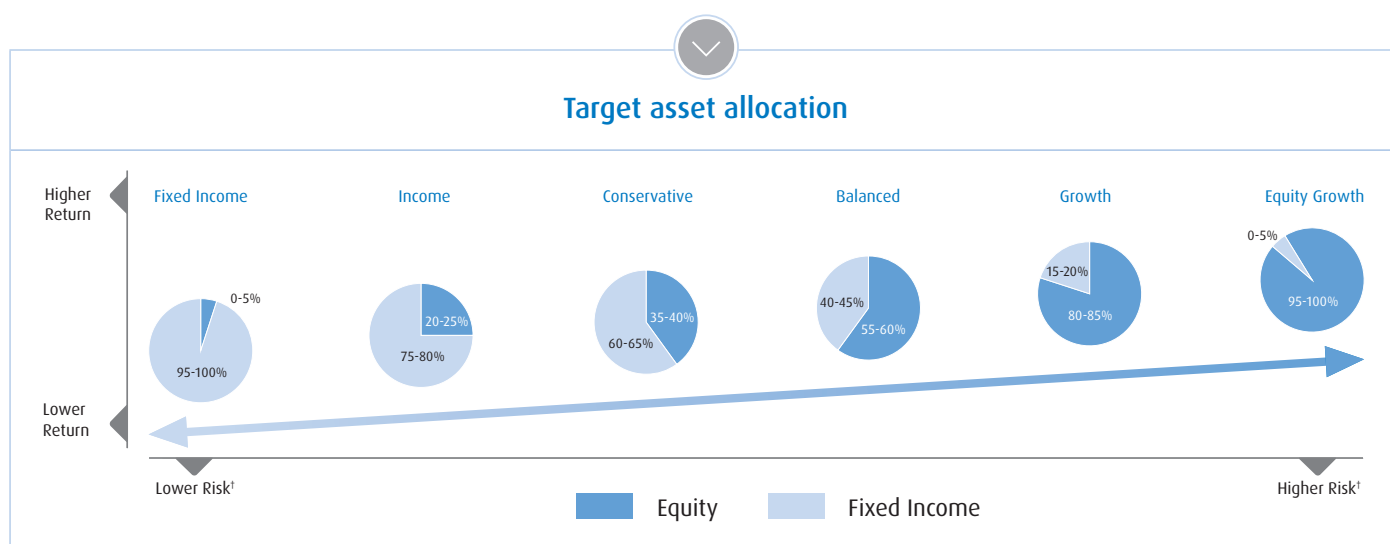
Target asset allocation

Higher Return

Lower Return

Fixed Income

0-5%

95-100%

Income

20-25%

75-80%

Conservative

35-40%

60-65%

Balanced

40-45%

55-60%

Growth

15-20%

80-85%

Equity Growth

0-5%

95-100%

Lower Risk†

Higher Risk†

Equity

Fixed Income